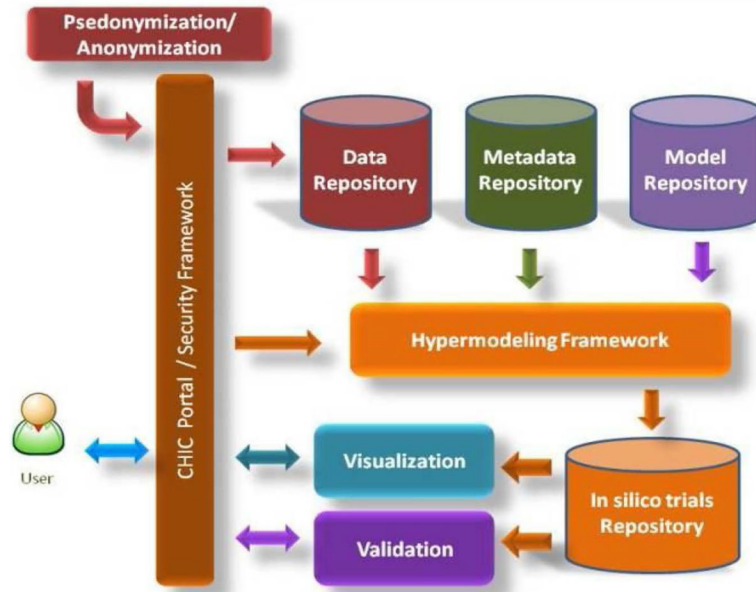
Psedonymization/ Anonymization

CHIC Portal / Security Framework

Data Repository

Metadata Repository

Model Repository

Hypermodeling Framework

User

Visualization

Validation

In silico trials Repository